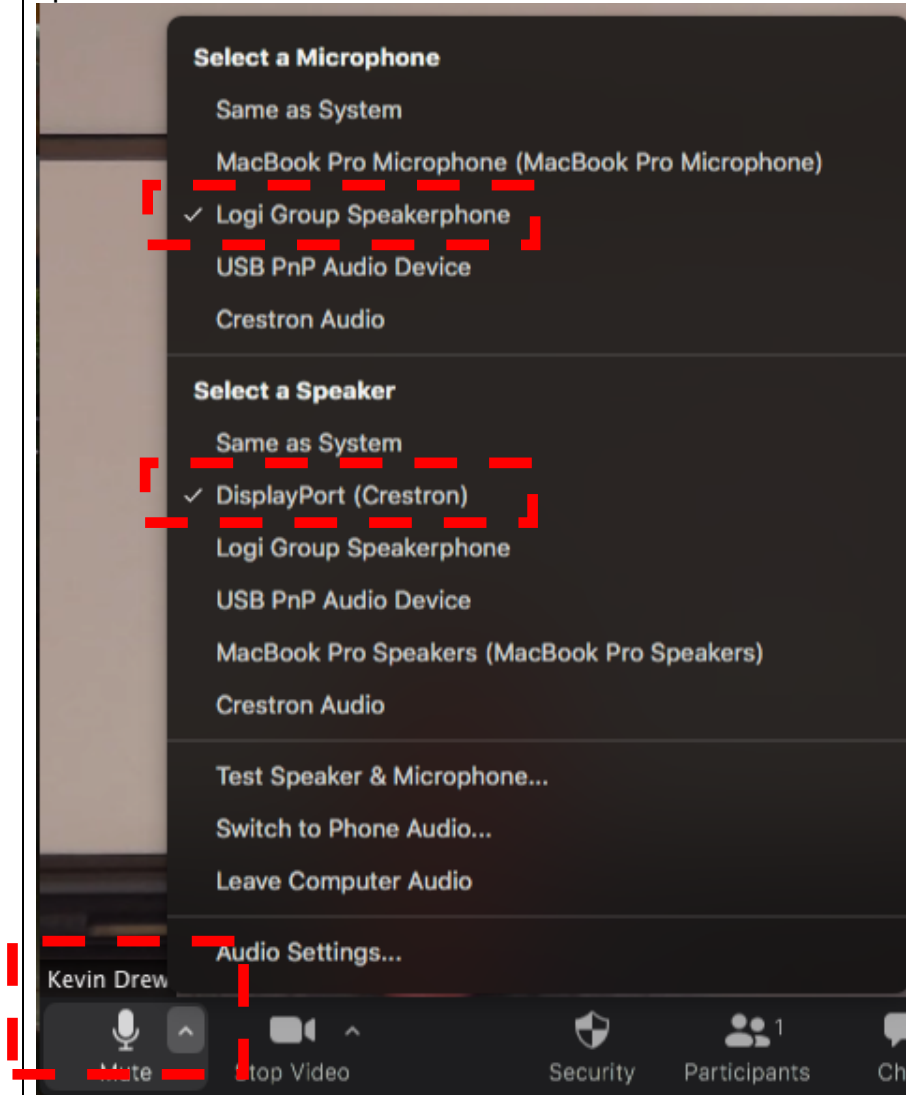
Select a Microphone

Same as System

MacBook Pro Microphone (MacBook Pro Microphone)

✓ Logi Group Speakerphone

USB PnP Audio Device

Crestron Audio

Select a Speaker

Same as System

✓ DisplayPort (Crestron)

Logi Group Speakerphone

USB PnP Audio Device

MacBook Pro Speakers (MacBook Pro Speakers)

Crestron Audio

Test Speaker & Microphone...

Switch to Phone Audio...

Leave Computer Audio

Audio Settings...

Kevin Drew

Mute

Stop Video

Security

1

Participants

Ch